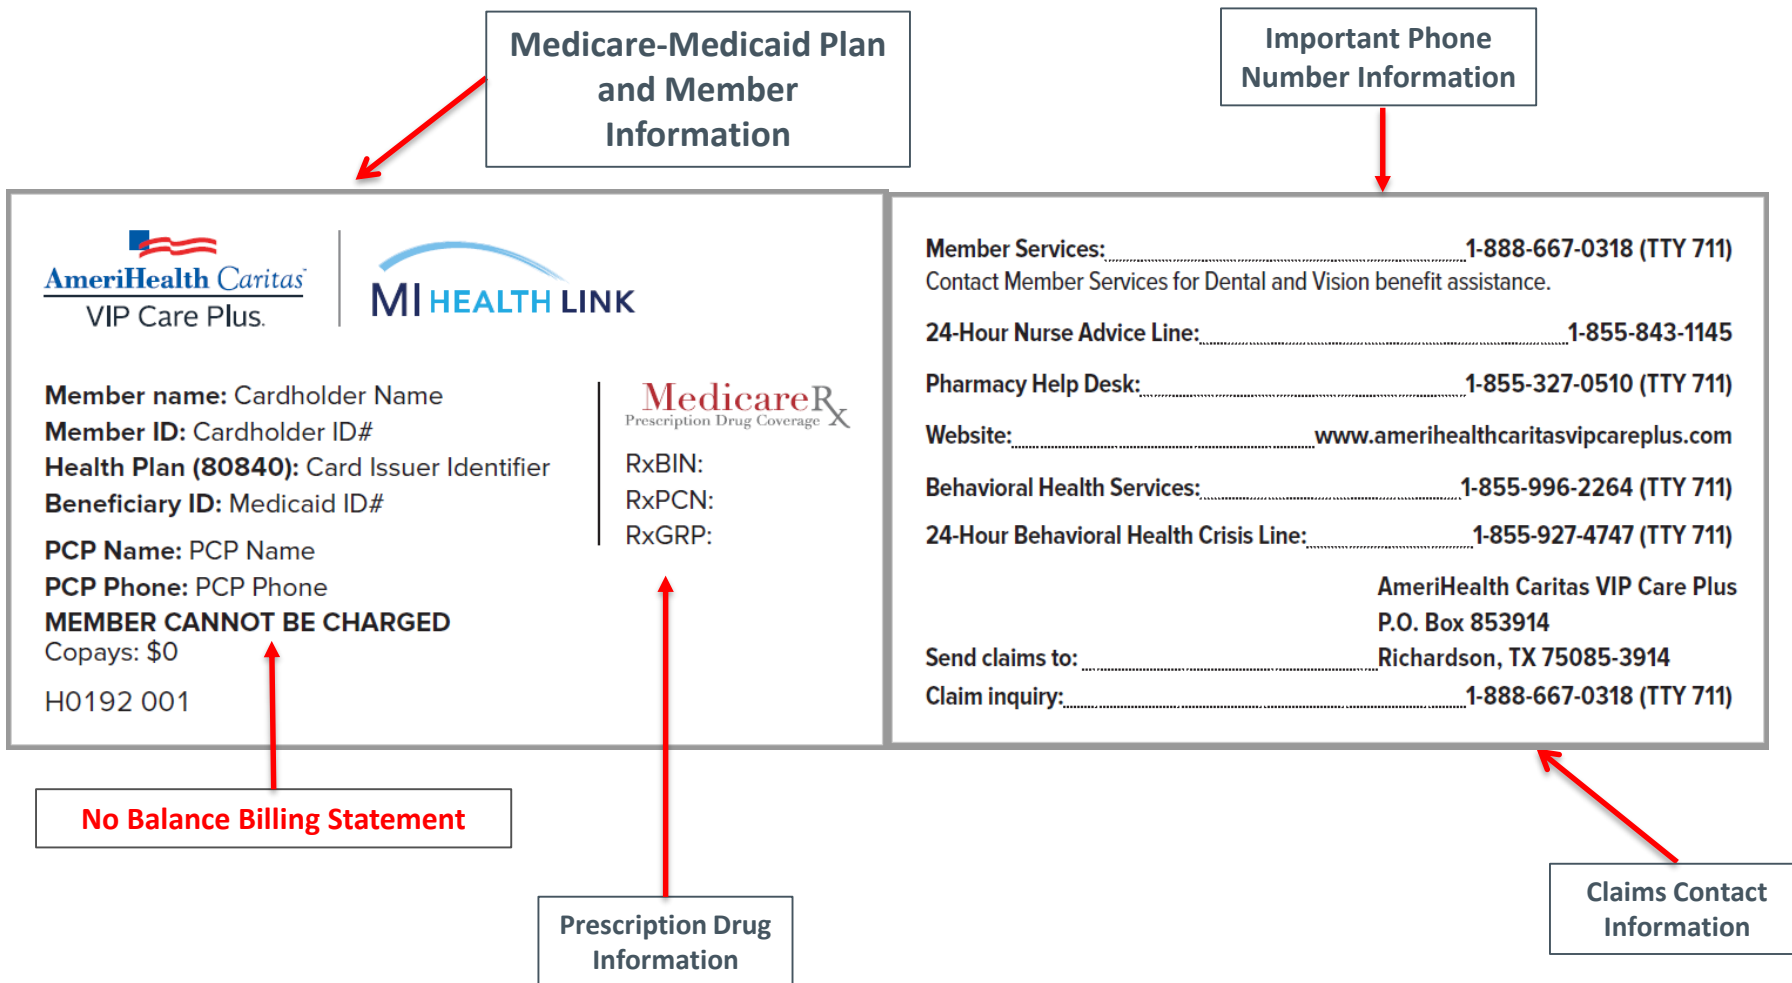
Medicare-Medicaid Plan and Member Information

Important Phone Number Information

AmeriHealth Caritas VIP Care Plus.

MI HEALTH LINK

Member name: Cardholder Name
Member ID: Cardholder ID#
Health Plan (80840): Card Issuer Identifier
Beneficiary ID: Medicaid ID#

PCP Name: PCP Name
PCP Phone: PCP Phone
MEMBER CANNOT BE CHARGED
Copays: $0

H0192 001

MedicareRx
Prescription Drug Coverage

RxBIN:
RxPCN:
RxGRP:

Member Services: 1-888-667-0318 (TTY 711)
Contact Member Services for Dental and Vision benefit assistance.

24-Hour Nurse Advice Line: 1-855-843-1145

Pharmacy Help Desk: 1-855-327-0510 (TTY 711)

Website: www.amerihealthcaritasvipcareplus.com

Behavioral Health Services: 1-855-996-2264 (TTY 711)

24-Hour Behavioral Health Crisis Line: 1-855-927-4747 (TTY 711)

Send claims to: AmeriHealth Caritas VIP Care Plus
P.O. Box 853914
Richardson, TX 75085-3914

Claim inquiry: 1-888-667-0318 (TTY 711)

No Balance Billing Statement

Prescription Drug Information

Claims Contact Information